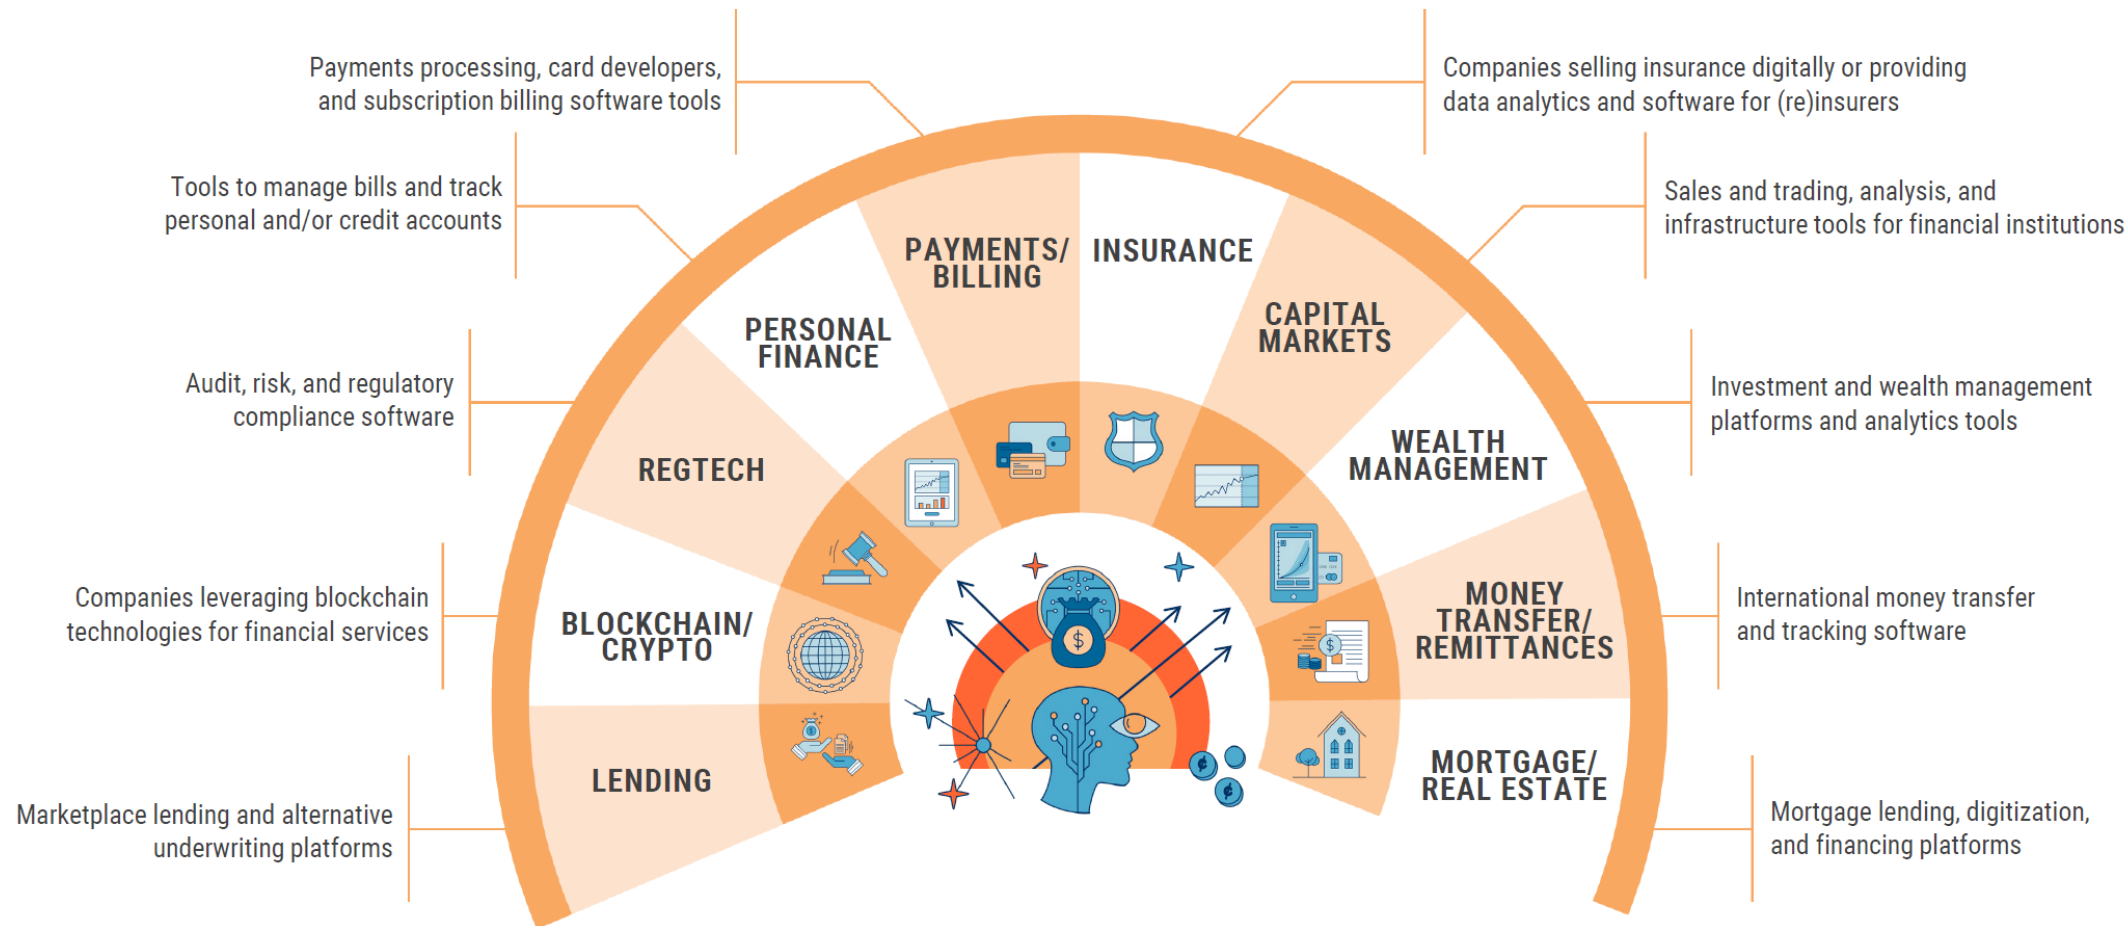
Payments processing, card developers, and subscription billing software tools

Companies selling insurance digitally or providing data analytics and software for (re)insurers

Tools to manage bills and track personal and/or credit accounts

Sales and trading, analysis, and infrastructure tools for financial institutions

Audit, risk, and regulatory compliance software

Investment and wealth management platforms and analytics tools

Companies leveraging blockchain technologies for financial services

International money transfer and tracking software

Marketplace lending and alternative underwriting platforms

Mortgage lending, digitization, and financing platforms

PAYMENTS/ BILLING

INSURANCE

PERSONAL FINANCE

CAPITAL MARKETS

REGTECH

WEALTH MANAGEMENT

BLOCKCHAIN/ CRYPTO

MONEY TRANSFER/ REMITTANCES

LENDING

MORTGAGE/ REAL ESTATE